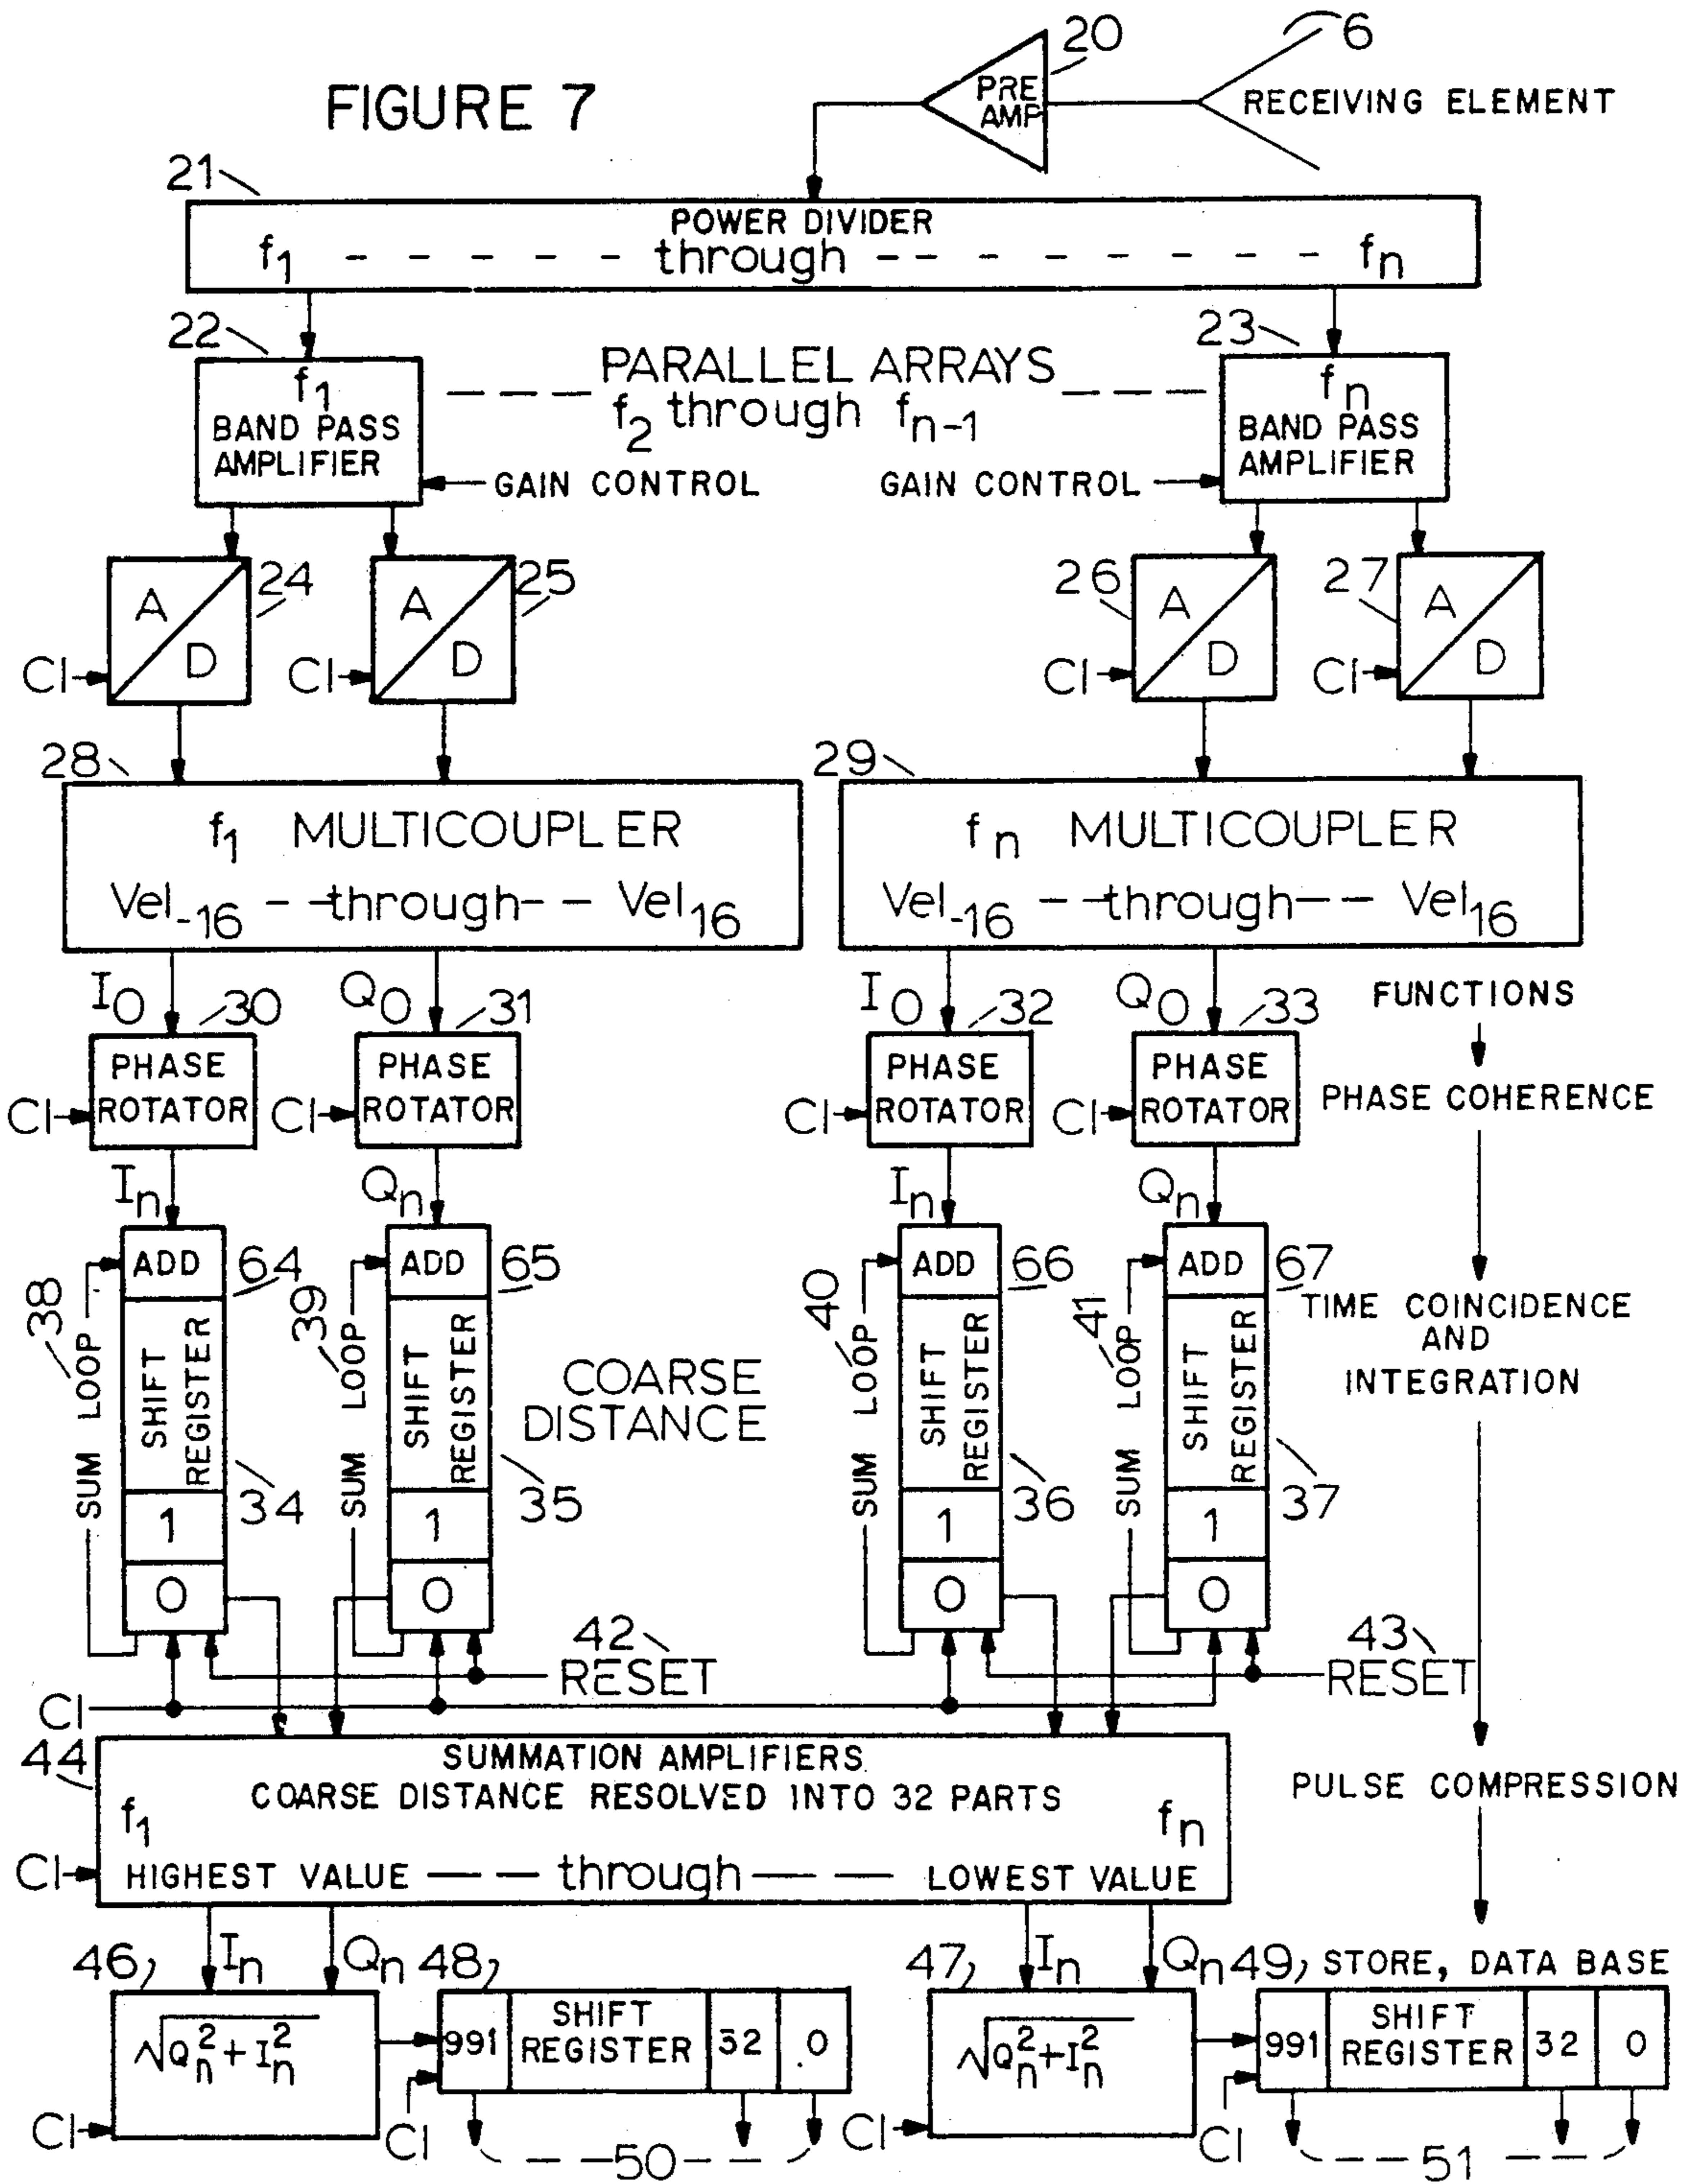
FIGURE 7

20

6

PRE AMP

RECEIVING ELEMENT

21

POWER DIVIDER

$f_1$ - - - - - - - through - - - - - - - - - $f_n$

22

23

$f_1$ BAND PASS AMPLIFIER

PARALLEL ARRAYS $f_2$ through $f_{n-1}$

$f_n$ BAND PASS AMPLIFIER

GAIN CONTROL

GAIN CONTROL

A D 24

A D 25

26 A D

27 A D

Cl

Cl

Cl

Cl

28

29

$f_1$ MULTICOUPLER $Vel_{-16}$ - - through - - $Vel_{16}$

$f_n$ MULTICOUPLER $Vel_{-16}$ - - through - - $Vel_{16}$

$I_0$ 30

$Q_0$ 31

$I_0$ 32

$Q_0$ 33

FUNCTIONS

PHASE ROTATOR

PHASE ROTATOR

PHASE ROTATOR

PHASE ROTATOR

Cl

Cl

Cl

Cl

PHASE COHERENCE

$I_n$

$Q_n$

$I_n$

$Q_n$

ADD 64

ADD 65

ADD 66

ADD 67

38 SUM LOOP

39 SUM LOOP

40 SUM LOOP

41 SUM LOOP

SHIFT REGISTER 34

SHIFT REGISTER 35

SHIFT REGISTER 36

SHIFT REGISTER 37

COARSE DISTANCE

TIME COINCIDENCE AND INTEGRATION

1

1

1

1

0

0

0

0

42 RESET

43 RESET

Cl

44

SUMMATION AMPLIFIERS
COARSE DISTANCE RESOLVED INTO 32 PARTS

$f_1$

$f_n$

Cl

HIGHEST VALUE — — through — — LOWEST VALUE

PULSE COMPRESSION

46 $I_n$ $Q_n$ 48

47 $I_n$ $Q_n$ 49

STORE, DATA BASE

$\sqrt{Q_n^2+I_n^2}$

991 SHIFT REGISTER 32 0

$\sqrt{Q_n^2+I_n^2}$

991 SHIFT REGISTER 32 0

Cl

Cl

Cl

Cl

50

51